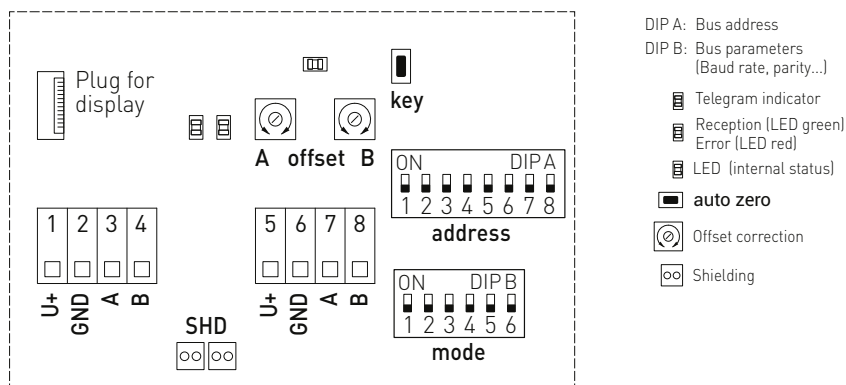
Plug for display

key

A offset B

ON DIP A
1 2 3 4 5 6 7 8
address

1 2 3 4
U+ GND A B

5 6 7 8
U+ GND A B

SHD

ON DIP B
1 2 3 4 5 6
mode

DIP A: Bus address
DIP B: Bus parameters (Baud rate, parity...)
Telegram indicator
Reception (LED green)
Error (LED red)
LED (internal status)
auto zero
Offset correction
Shielding